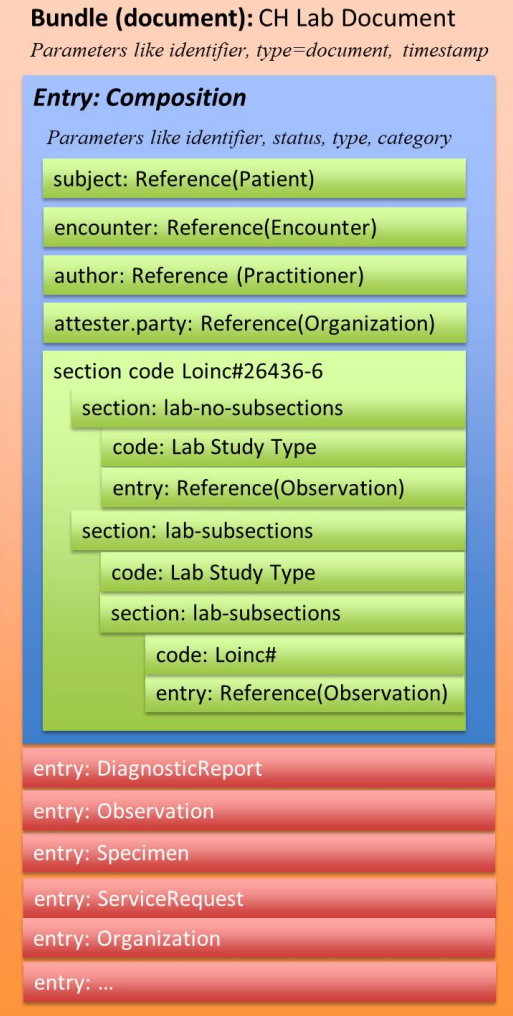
**Bundle (document):** CH Lab Document

*Parameters like identifier, type=document, timestamp*

***Entry: Composition***

*Parameters like identifier, status, type, category*

subject: Reference(Patient)

encounter: Reference(Encounter)

author: Reference (Practitioner)

attester.party: Reference(Organization)

section code Loinc#26436-6

section: lab-no-subsections

code: Lab Study Type

entry: Reference(Observation)

section: lab-subsections

code: Lab Study Type

section: lab-subsections

code: Loinc#

entry: Reference(Observation)

entry: DiagnosticReport

entry: Observation

entry: Specimen

entry: ServiceRequest

entry: Organization

entry: …